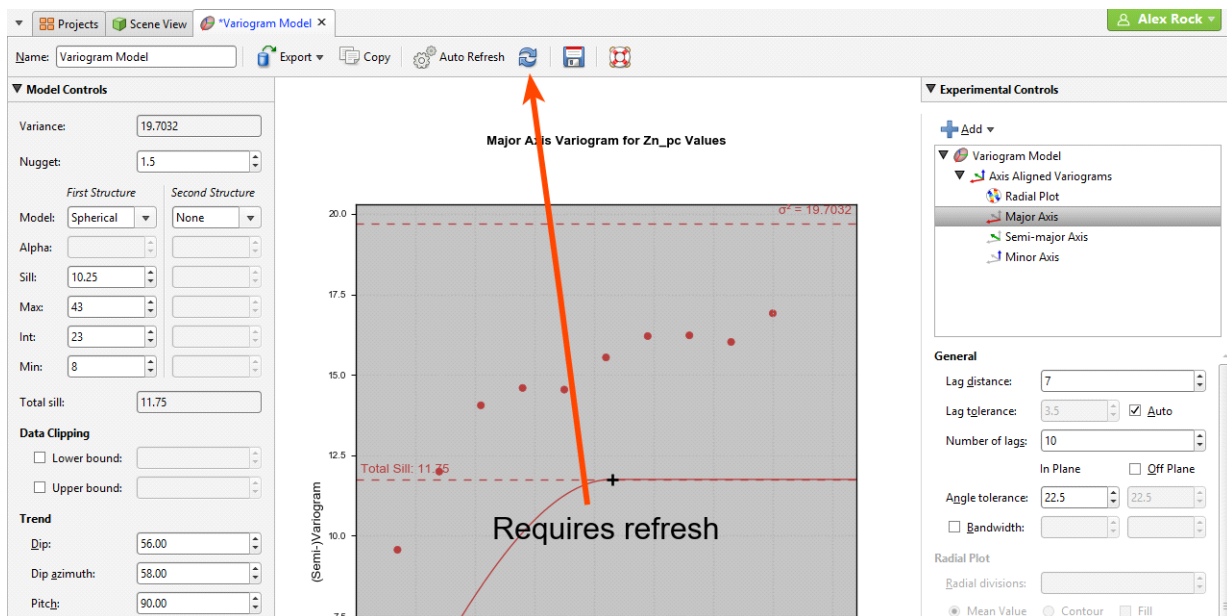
Projects
Scene View
*Variogram Model
Alex Rock
Name: Variogram Model
Export
Copy
Auto Refresh

Model Controls
Variance: 19.7032
Nugget: 1.5
First Structure
Second Structure
Model: Spherical
None
Alpha:
Sill: 10.25
Max: 43
Int: 23
Min: 8
Total sill: 11.75
Data Clipping
Lower bound:
Upper bound:
Trend
Dip: 56.00
Dip azimuth: 58.00
Pitch: 90.00

Major Axis Variogram for Zn_pc Values
$\sigma^2 = 19.7032$
Total Sill: 11.75
20.0
17.5
15.0
12.5
10.0
7.5
(Semi-)Variogram
Requires refresh

Experimental Controls
Add
Variogram Model
Axis Aligned Variograms
Radial Plot
Major Axis
Semi-major Axis
Minor Axis
General
Lag distance: 7
Lag tolerance: 3.5
Auto
Number of lags: 10
In Plane
Off Plane
Angle tolerance: 22.5
22.5
Bandwidth:
Radial Plot
Radial divisions:
Mean Value
Contour
Fill